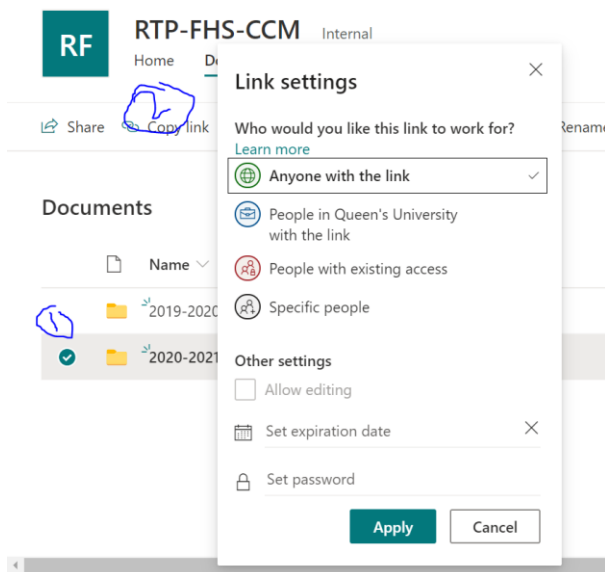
RF

RTP-FHS-CCM Internal

Home Do

Share Copy link Renam

Documents

Name

2019-2020

2020-2021

Link settings

Who would you like this link to work for?
Learn more

Anyone with the link

People in Queen's University with the link

People with existing access

Specific people

Other settings

Allow editing

Set expiration date

Set password

Apply

Cancel